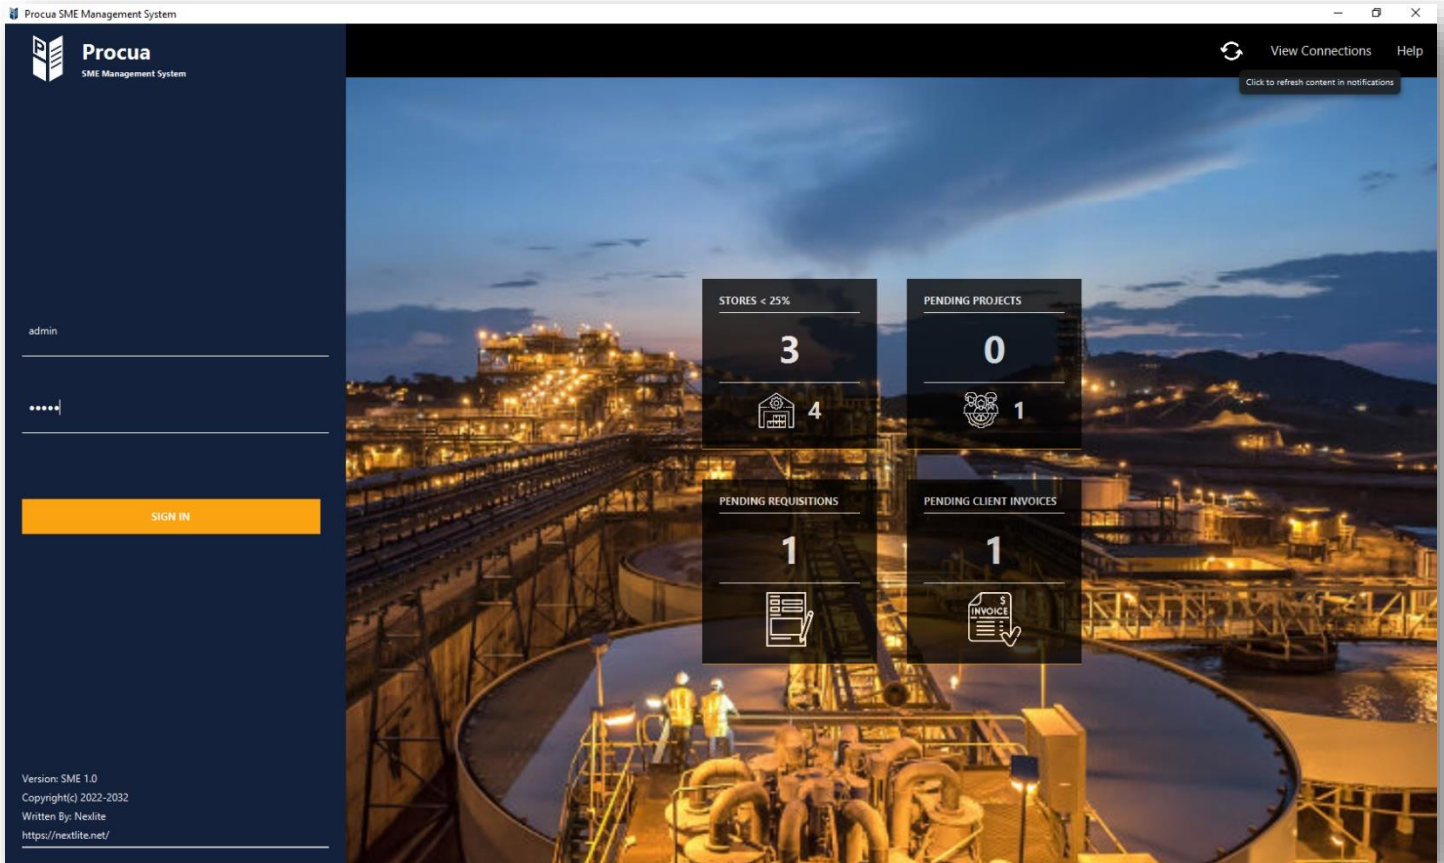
Procua SME Management System

Procua
SME Management System

View Connections Help

Click to refresh content in notifications

admin

•••••

SIGN IN

STORES < 25%
3
4

PENDING PROJECTS
0
1

PENDING REQUISITIONS
1

PENDING CLIENT INVOICES
1
$ INVOICE

Version: SME 1.0
Copyright(c) 2022-2032
Written By: Nexlite
https://nextlite.net/